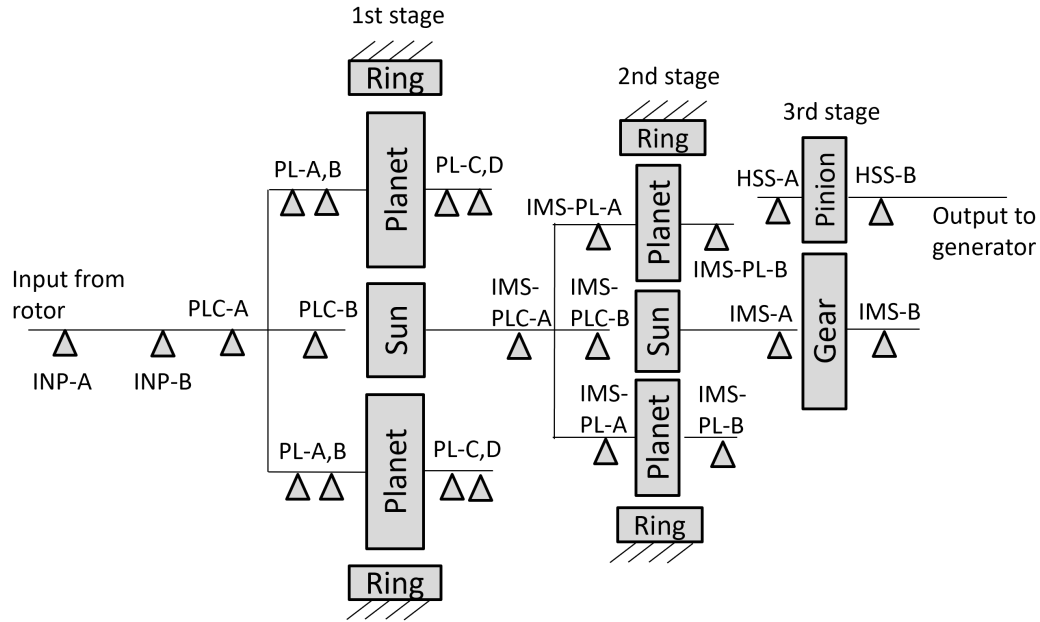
1st stage

Ring

2nd stage

Ring

3rd stage

PL-A,B

Planet

PL-C,D

HSS-A

Pinion

HSS-B

IMS-PL-A

Planet

Output to generator

IMS-PL-B

Input from rotor

PLC-A

PLC-B

Sun

IMS-PLC-A

IMS-PLC-B

Sun

IMS-A

Gear

IMS-B

INP-A

INP-B

IMS-PL-A

Planet

IMS-PL-B

PL-A,B

Planet

PL-C,D

Ring

Ring